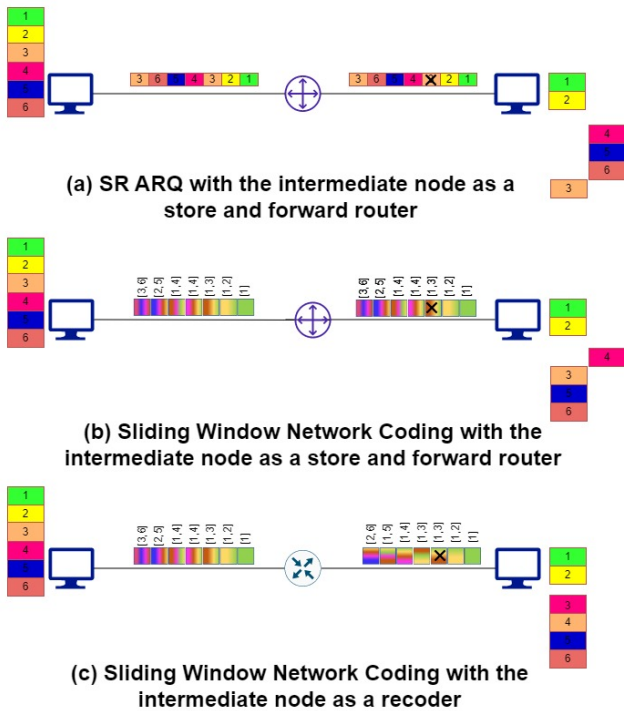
1
2
3
4
5
6

3 6 5 4 3 2 1

3 6 5 4 X 2 1

1
2

4
5
6

3

(a) SR ARQ with the intermediate node as a store and forward router

1
2
3
4
5
6

[3, 6] [2, 5] [1, 4] [1, 4] [1, 3] [1, 2] [1]

[3, 6] [2, 5] [1, 4] [1, 4] [1, 3] [1, 2] [1]

1
2

4

3
5
6

(b) Sliding Window Network Coding with the intermediate node as a store and forward router

1
2
3
4
5
6

[3, 6] [2, 5] [1, 4] [1, 4] [1, 3] [1, 2] [1]

[2, 6] [1, 5] [1, 4] [1, 3] [1, 3] [1, 2] [1]

1
2

3
4
5
6

(c) Sliding Window Network Coding with the intermediate node as a recoder